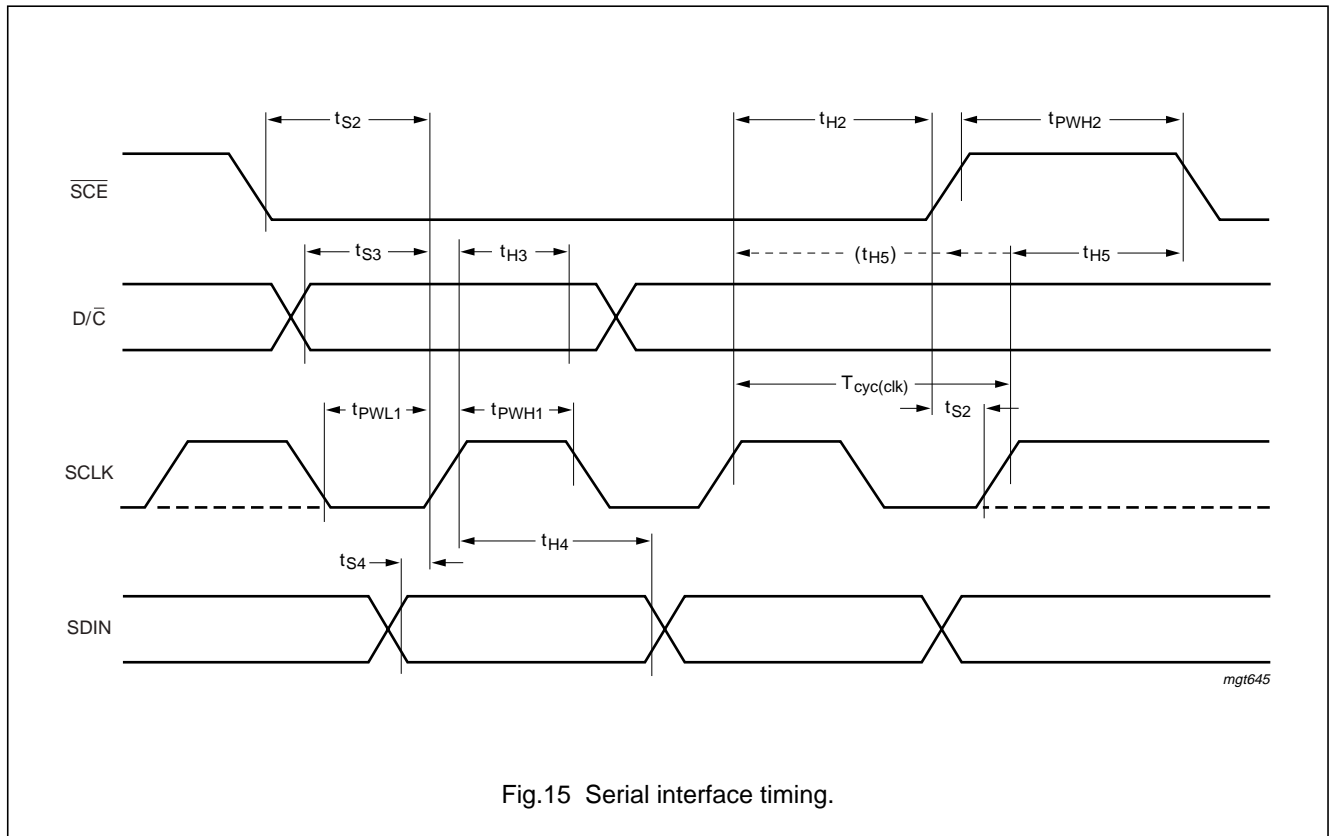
$t_{S2}$

$t_{H2}$

$t_{PWH2}$

$\overline{SCE}$

$t_{S3}$

$t_{H3}$

$(t_{H5})$

$t_{H5}$

D/$\overline{C}$

$T_{cyc(clk)}$

$t_{PWL1}$

$t_{PWH1}$

$t_{S2}$

SCLK

$t_{H4}$

$t_{S4}$

SDIN

mgt645

Fig.15 Serial interface timing.